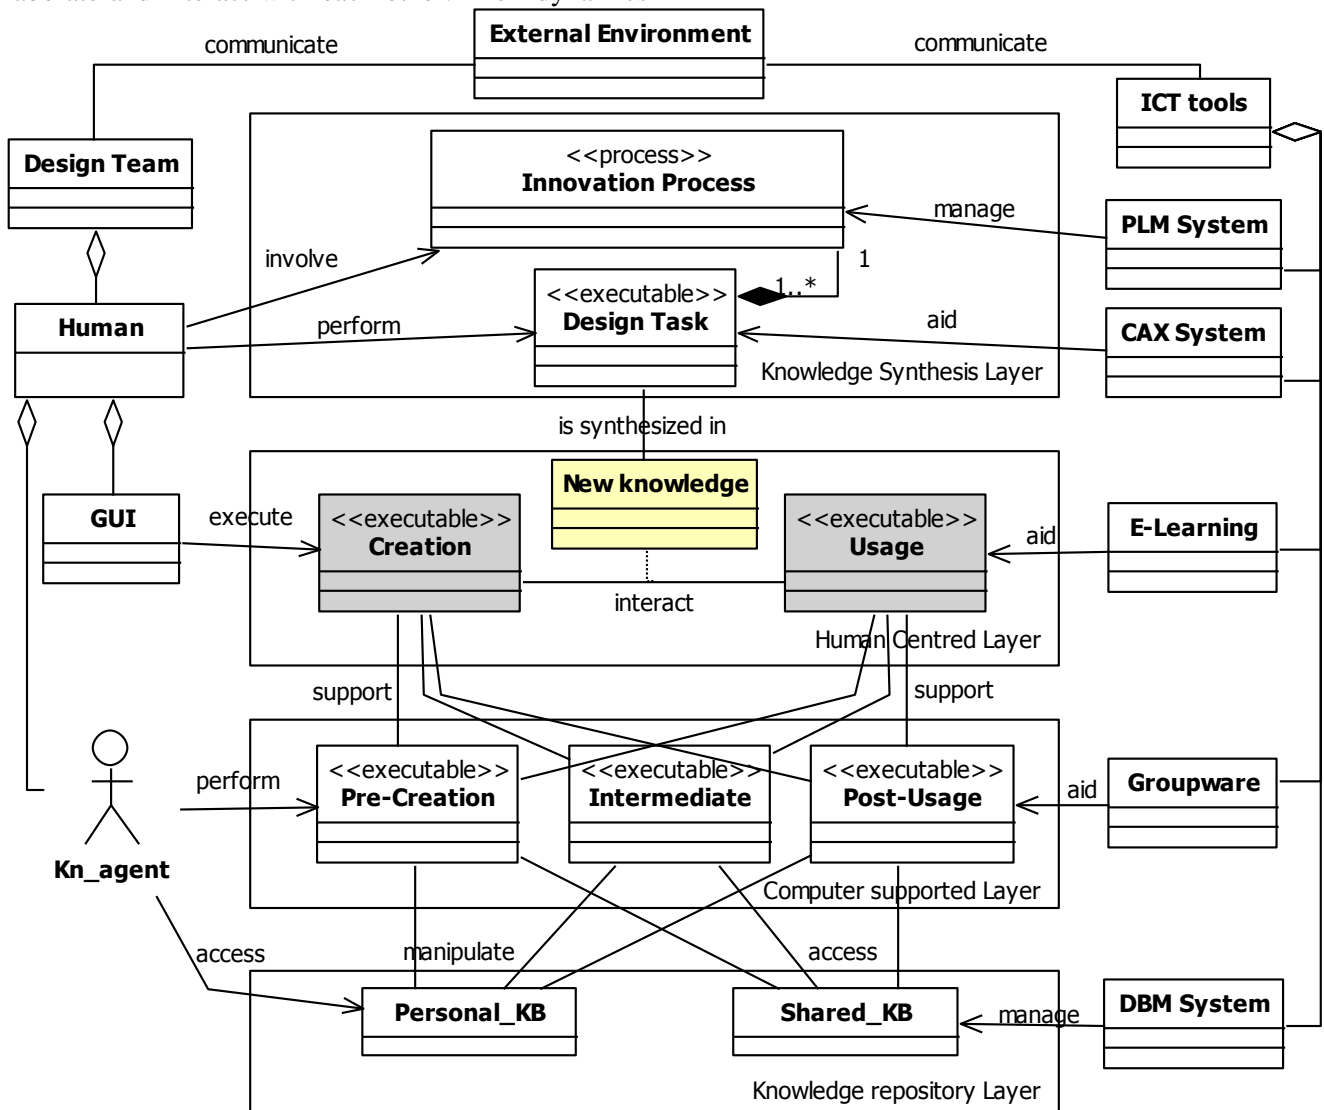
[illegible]

communicate

External Environment

communicate

ICT tools

Design Team

<<process>>
Innovation Process

manage

PLM System

involve

1

<<executable>>
Design Task

1..*

Human

perform

aid

CAX System

Knowledge Synthesis Layer

is synthesized in

New knowledge

GUI

execute

<<executable>>
Creation

<<executable>>
Usage

aid

E-Learning

interact

Human Centred Layer

support

support

<<executable>>
Pre-Creation

<<executable>>
Intermediate

<<executable>>
Post-Usage

aid

Groupware

perform

Kn_agent

Computer supported Layer

access

manipulate

access

Personal_KB

Shared_KB

manage

DBM System

Knowledge repository Layer